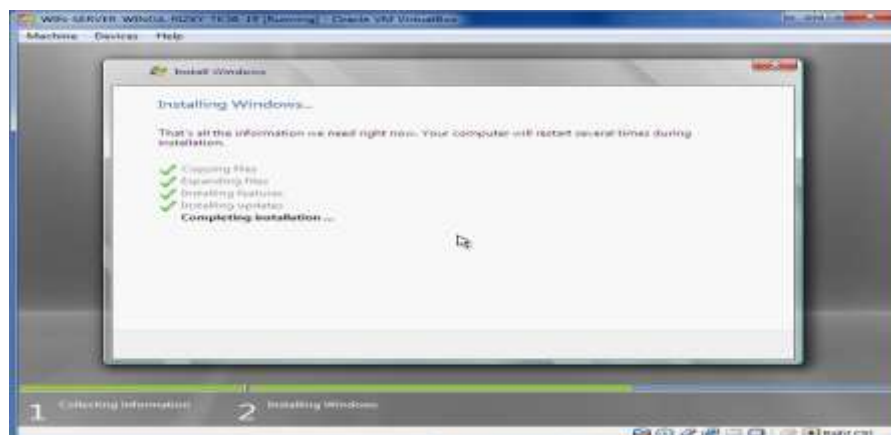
WIN-SERVER WINGIL RIZKY TKJB-18 [Running] - Oracle VM VirtualBox

Machine Devices Help

Install Windows

Installing Windows...

That's all the information we need right now. Your computer will restart several times during installation.

Copying files
Expanding files
Installing features
Installing updates
Completing installation ...

1 Collecting information

2 Installing Windows

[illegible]